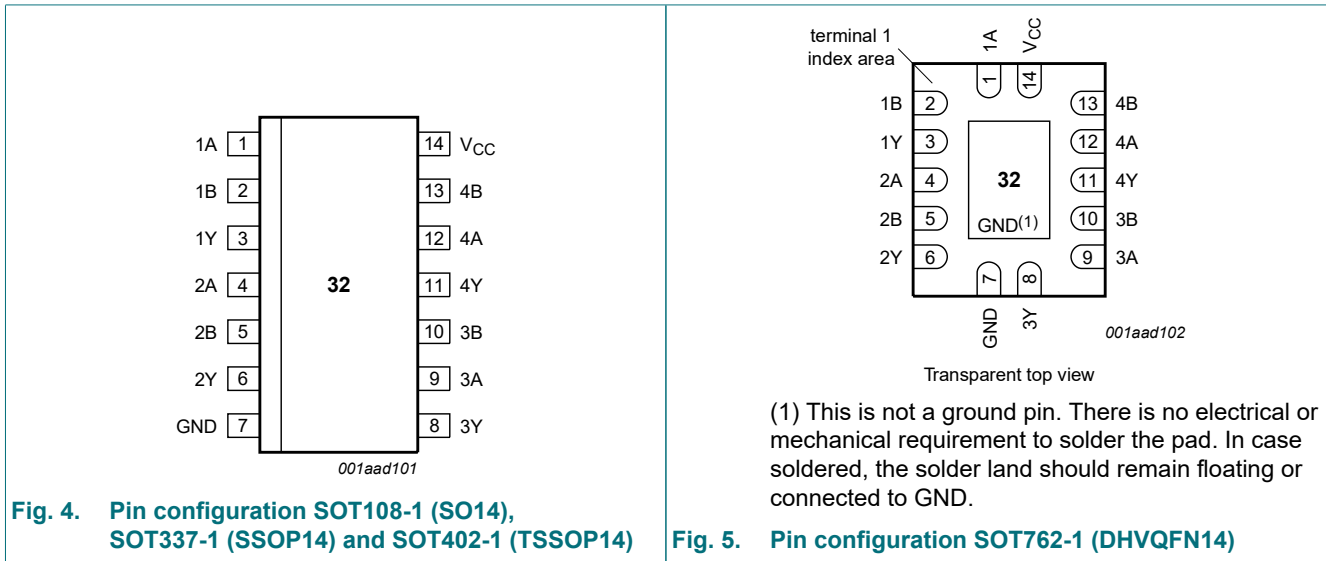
1A 1
1B 2
1Y 3
2A 4
2B 5
2Y 6
GND 7

32

14 $V_{CC}$
13 4B
12 4A
11 4Y
10 3B
9 3A
8 3Y

001aad101

Fig. 4. Pin configuration SOT108-1 (SO14), SOT337-1 (SSOP14) and SOT402-1 (TSSOP14)

terminal 1 index area

1A
$V_{CC}$
1
14
1B 2
1Y 3
2A 4
2B 5
2Y 6

32
GND$^{(1)}$

13 4B
12 4A
11 4Y
10 3B
9 3A

7
8
GND
3Y

001aad102

Transparent top view

(1) This is not a ground pin. There is no electrical or mechanical requirement to solder the pad. In case soldered, the solder land should remain floating or connected to GND.

Fig. 5. Pin configuration SOT762-1 (DHVQFN14)